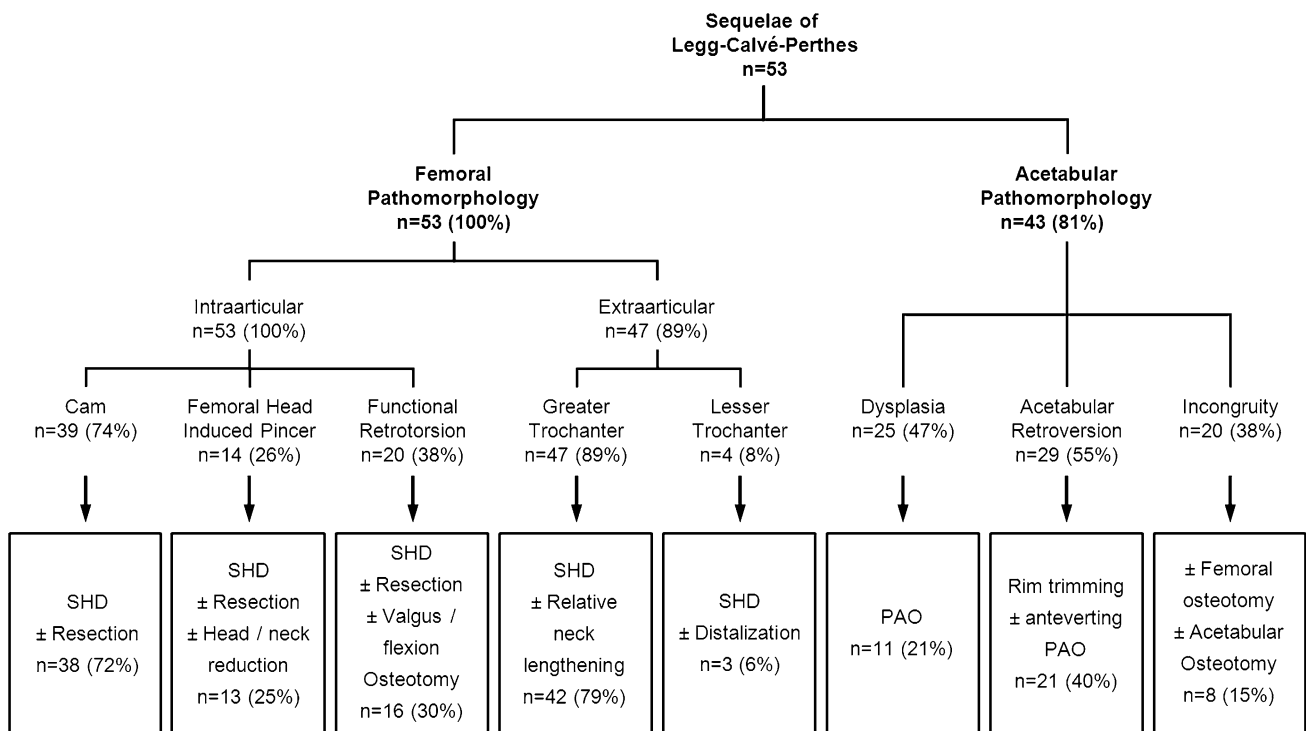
Sequelae of Legg-Calvé-Perthes n=53

Femoral Pathomorphology n=53 (100%)

Acetabular Pathomorphology n=43 (81%)

Intraarticular n=53 (100%)

Extraarticular n=47 (89%)

Cam n=39 (74%)

Femoral Head Induced Pincer n=14 (26%)

Functional Retrotorsion n=20 (38%)

Greater Trochanter n=47 (89%)

Lesser Trochanter n=4 (8%)

Dysplasia n=25 (47%)

Acetabular Retroversion n=29 (55%)

Incongruity n=20 (38%)

SHD ± Resection n=38 (72%)

SHD ± Resection ± Head / neck reduction n=13 (25%)

SHD ± Resection ± Valgus / flexion Osteotomy n=16 (30%)

SHD ± Relative neck lengthening n=42 (79%)

SHD ± Distalization n=3 (6%)

PAO n=11 (21%)

Rim trimming ± anteverting PAO n=21 (40%)

± Femoral osteotomy ± Acetabular Osteotomy n=8 (15%)